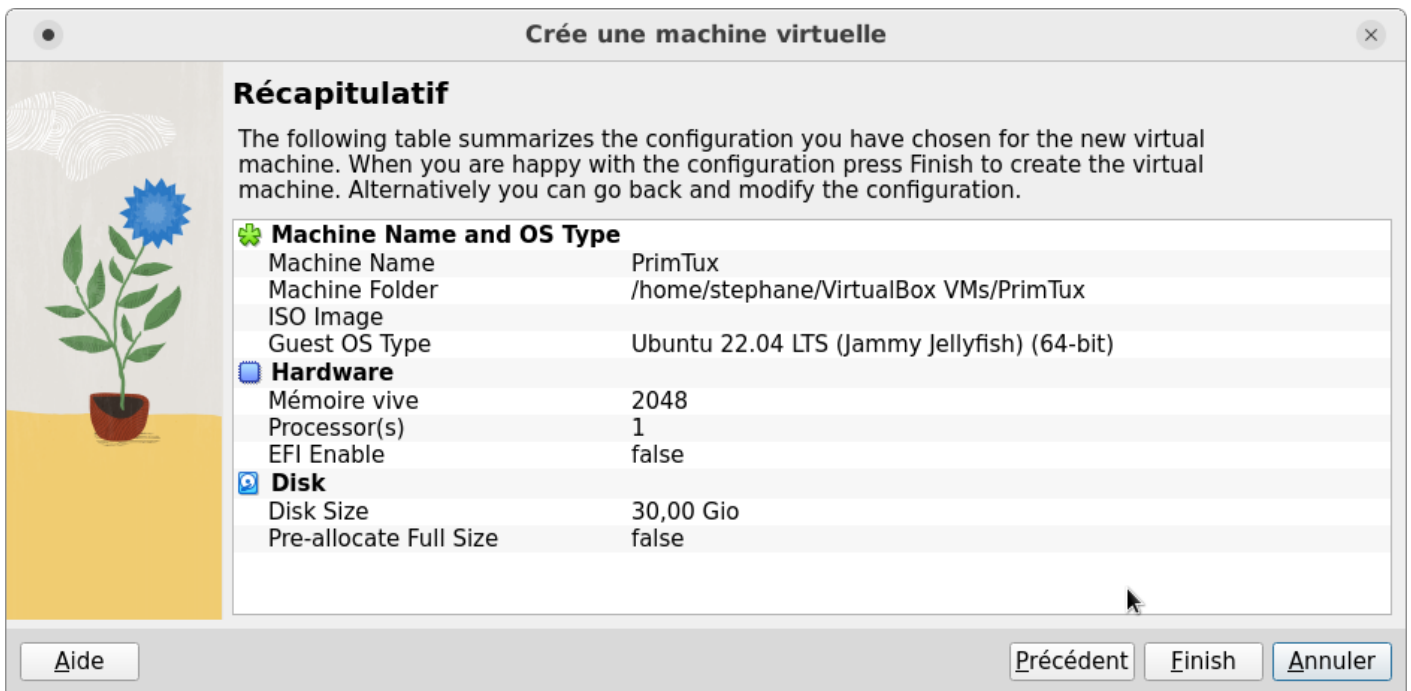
Crée une machine virtuelle

Récapitulatif

The following table summarizes the configuration you have chosen for the new virtual machine. When you are happy with the configuration press Finish to create the virtual machine. Alternatively you can go back and modify the configuration.

| Machine Name and OS Type | |
|---|---|
| Machine Name | PrimTux |
| Machine Folder | /home/stephane/VirtualBox VMs/PrimTux |
| ISO Image | |
| Guest OS Type | Ubuntu 22.04 LTS (Jammy Jellyfish) (64-bit) |
| **Hardware** | |
| Mémoire vive | 2048 |
| Processor(s) | 1 |
| EFI Enable | false |
| **Disk** | |
| Disk Size | 30,00 Gio |
| Pre-allocate Full Size | false |

Aide

Précédent Finish Annuler